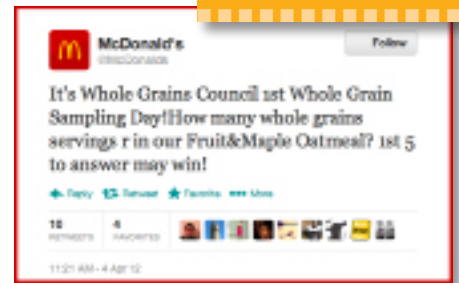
McDonald's
@McDonalds

Follow

It's Whole Grains Council 1st Whole Grain Sampling Day!How many whole grains servings r in our Fruit&Maple Oatmeal? 1st 5 to answer may win!

Reply Retweet Favorite More

18 RETWEETS 4 FAVORITES

11:21 AM - 4 Apr 12